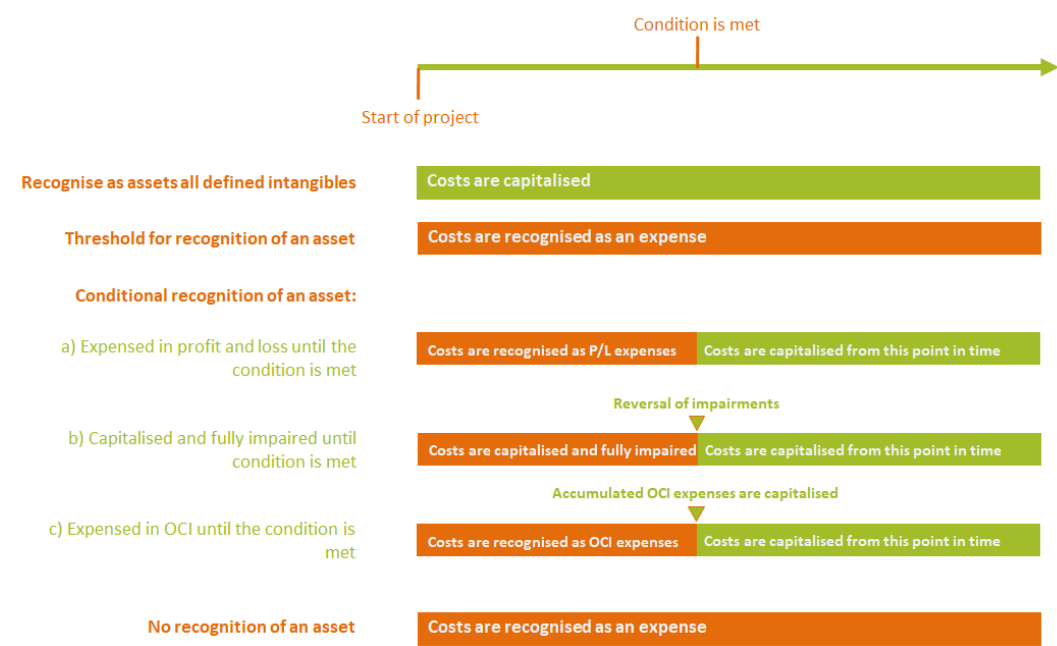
Condition is met

Start of project

Recognise as assets all defined intangibles

Costs are capitalised

Threshold for recognition of an asset

Costs are recognised as an expense

Conditional recognition of an asset:

a) Expensed in profit and loss until the condition is met

Costs are recognised as P/L expenses

Costs are capitalised from this point in time

Reversal of impairments

b) Capitalised and fully impaired until condition is met

Costs are capitalised and fully impaired

Costs are capitalised from this point in time

Accumulated OCI expenses are capitalised

c) Expensed in OCI until the condition is met

Costs are recognised as OCI expenses

Costs are capitalised from this point in time

No recognition of an asset

Costs are recognised as an expense